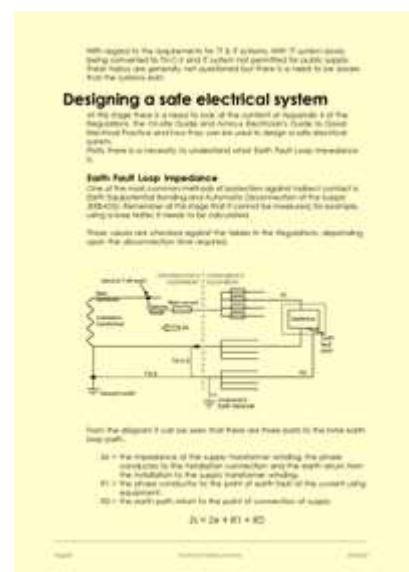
With regard to the requirements for TT & IT systems, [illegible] being converted to TN-C-S and IT system not permitted for public supply. These topics are generally not questioned but there is a need to be aware that the systems exist.

Designing a safe electrical system

At this stage there is a need to look at the content of Appendix 4 of the Regulations, the On-site Guide and Amicus Electrician's Guide to Good Electrical Practice and how they are used to design a safe electrical system.

Firstly there is a necessity to understand what Earth Fault Loop Impedance is.

Earth Fault Loop Impedance

One of the most common methods of protection against indirect contact is Earth Equipotential Bonding and Automatic Disconnection of the supply (EEBADS). Remember at this stage that it cannot be measured, for example, using a loop tester, it needs to be calculated.

These values are checked against the tables in the Regulations, depending upon the disconnection time required.

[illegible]

From the diagram it can be seen that there are three parts to the total earth loop path.

Ze = the impedance of the supply transformer winding, the phase conductor to the installation connection and the earth return from the installation to the supply transformer winding.
R1 = the phase conductor to the point of earth fault of the current using equipment.
R2 = the earth path return to the point of connection of supply.

$Zs = Ze + R1 + R2$

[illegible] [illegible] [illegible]